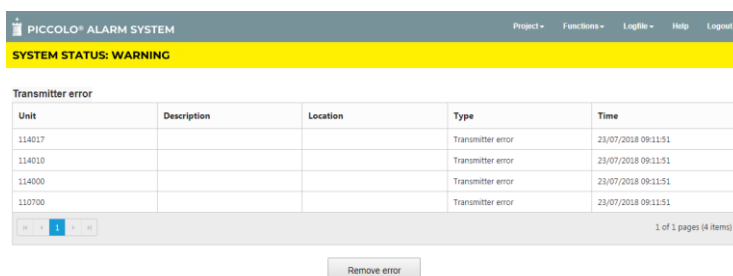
PICCOLO® ALARM SYSTEM

Project ▾ Functions ▾ Logfile ▾ Help Logout

SYSTEM STATUS: WARNING

Transmitter error

| Unit | Description | Location | Type | Time |
|---|---|---|---|---|
| 114017 | | | Transmitter error | 23/07/2018 09:11:51 |
| 114010 | | | Transmitter error | 23/07/2018 09:11:51 |
| 114000 | | | Transmitter error | 23/07/2018 09:11:51 |
| 110700 | | | Transmitter error | 23/07/2018 09:11:51 |

1

1 of 1 pages (4 items)

Remove error